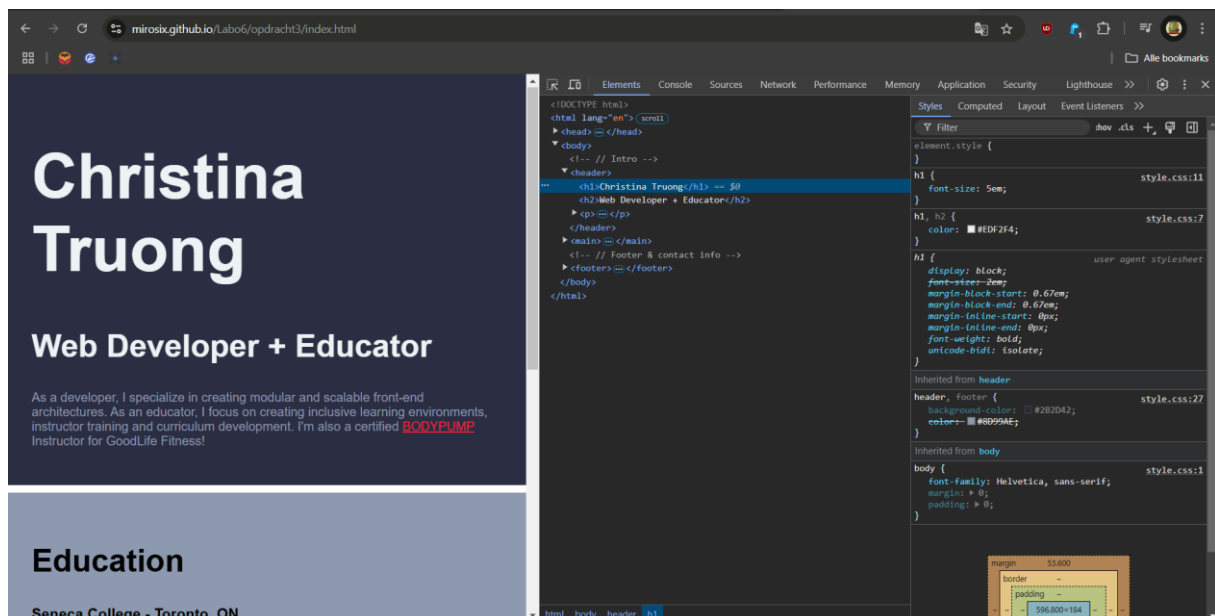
mirosix.github.io/Labo6/opdracht3/index.html

Alle bookmarks

Christina Truong

Web Developer + Educator

As a developer, I specialize in creating modular and scalable front-end architectures. As an educator, I focus on creating inclusive learning environments, instructor training and curriculum development. I'm also a certified BODYPUMP Instructor for GoodLife Fitness!

Education

Seneca College - Toronto, ON

Elements Console Sources Network Performance Memory Application Security Lighthouse >>

<!DOCTYPE html>
<html lang="en"> scroll
<head> ··· </head>
<body>
<!-- // Intro -->
<header>
<h1>Christina Truong</h1> == $0
<h2>Web Developer + Educator</h2>
<p> ··· </p>
</header>
<main> ··· </main>
<!-- // Footer & contact info -->
<footer> ··· </footer>
</body>
</html>

html body header h1

Styles Computed Layout Event Listeners >>

Filter :hov .cls

element.style {
}
h1 { style.css:11
font-size: 5em;
}
h1, h2 { style.css:7
color: #EDF2F4;
}
h1 { user agent stylesheet
display: block;
font-size: 2em;
margin-block-start: 0.67em;
margin-block-end: 0.67em;
margin-inline-start: 0px;
margin-inline-end: 0px;
font-weight: bold;
unicode-bidi: isolate;
}
Inherited from header
header, footer { style.css:27
background-color: #2B2D42;
color: #8D99AE;
}
Inherited from body
body { style.css:1
font-family: Helvetica, sans-serif;
margin: ▶ 0;
padding: ▶ 0;
}

margin 53.600
border –
padding –
596.800×184